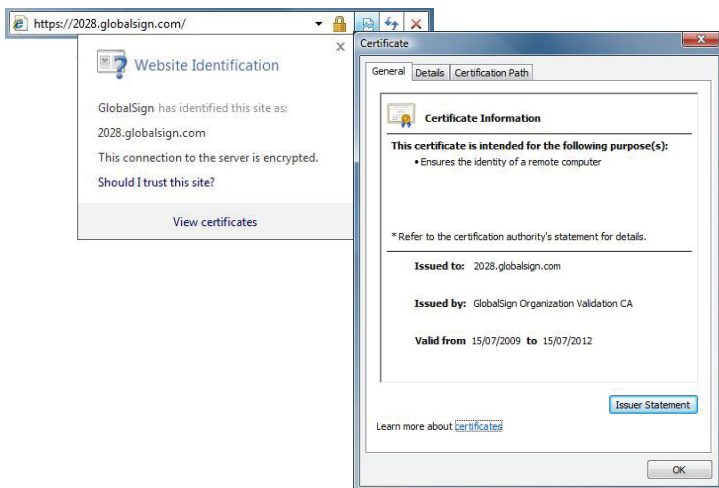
https://2028.globalsign.com/

Website Identification

GlobalSign has identified this site as:

2028.globalsign.com

This connection to the server is encrypted.

Should I trust this site?

View certificates

Certificate

General Details Certification Path

Certificate Information

This certificate is intended for the following purpose(s):
• Ensures the identity of a remote computer

* Refer to the certification authority's statement for details.

Issued to: 2028.globalsign.com

Issued by: GlobalSign Organization Validation CA

Valid from 15/07/2009 to 15/07/2012

Issuer Statement

Learn more about certificates

OK